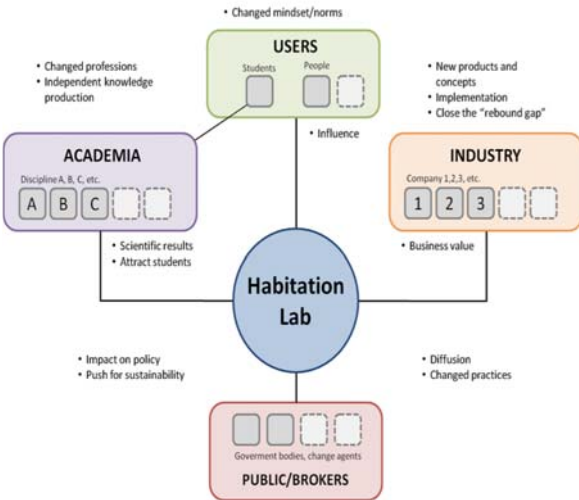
• Changed mindset/norms

USERS

Students

People

• Changed professions
• Independent knowledge production

• New products and concepts
• Implementation
• Close the "rebound gap"

• Influence

ACADEMIA

Discipline A, B, C, etc.

A B C

INDUSTRY

Company 1,2,3, etc.

1 2 3

• Scientific results
• Attract students

• Business value

Habitation Lab

• Impact on policy
• Push for sustainability

• Diffusion
• Changed practices

Goverment bodies, change agents

PUBLIC/BROKERS